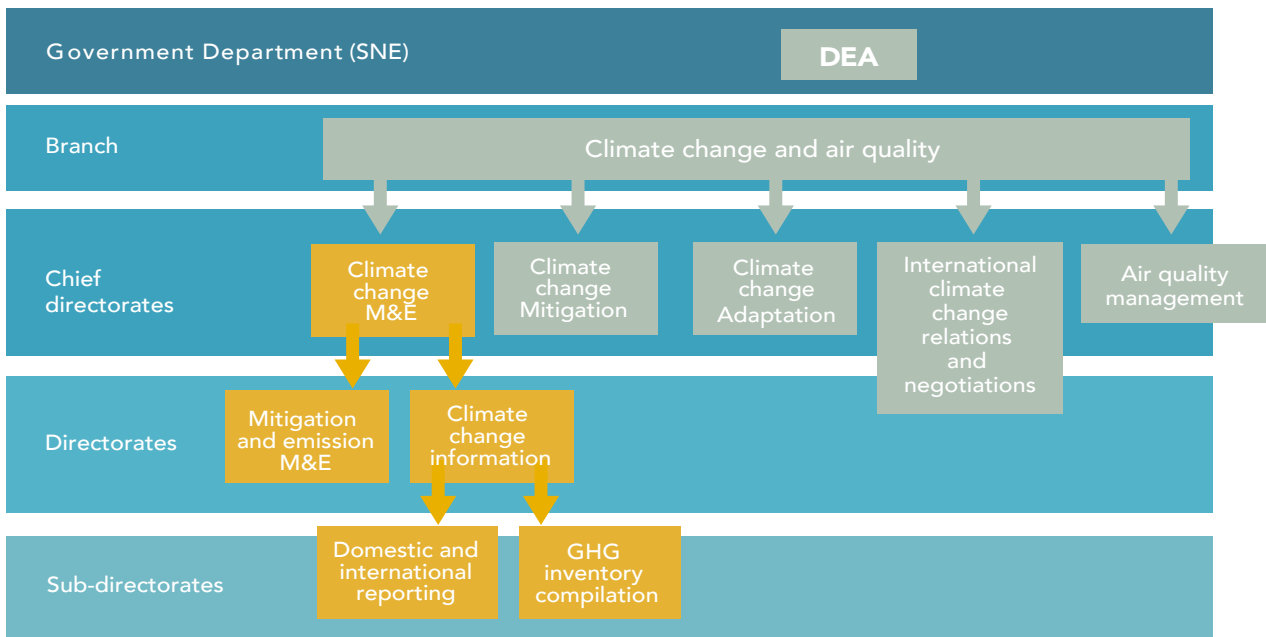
Government Department (SNE)

DEA

Branch

Climate change and air quality

Chief directorates

Climate change M&E

Climate change Mitigation

Climate change Adaptation

International climate change relations and negotiations

Air quality management

Directorates

Mitigation and emission M&E

Climate change information

Sub-directorates

Domestic and international reporting

GHG inventory compilation